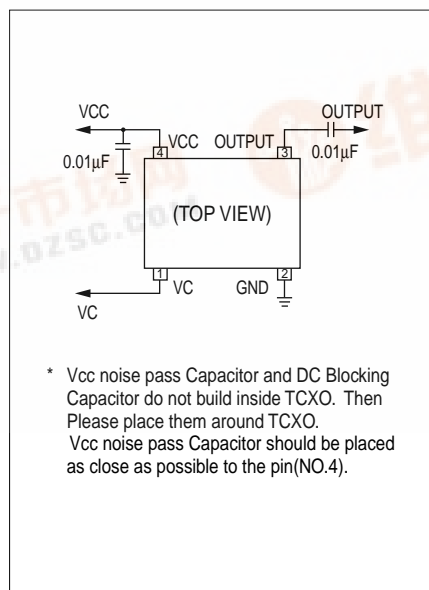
VCC
0.01μF
4 VCC
OUTPUT 3
OUTPUT
0.01μF
(TOP VIEW)
1 VC
GND 2
VC
www.dzsc.com

* Vcc noise pass Capacitor and DC Blocking Capacitor do not build inside TCXO. Then Please place them around TCXO.
Vcc noise pass Capacitor should be placed as close as possible to the pin(NO.4).